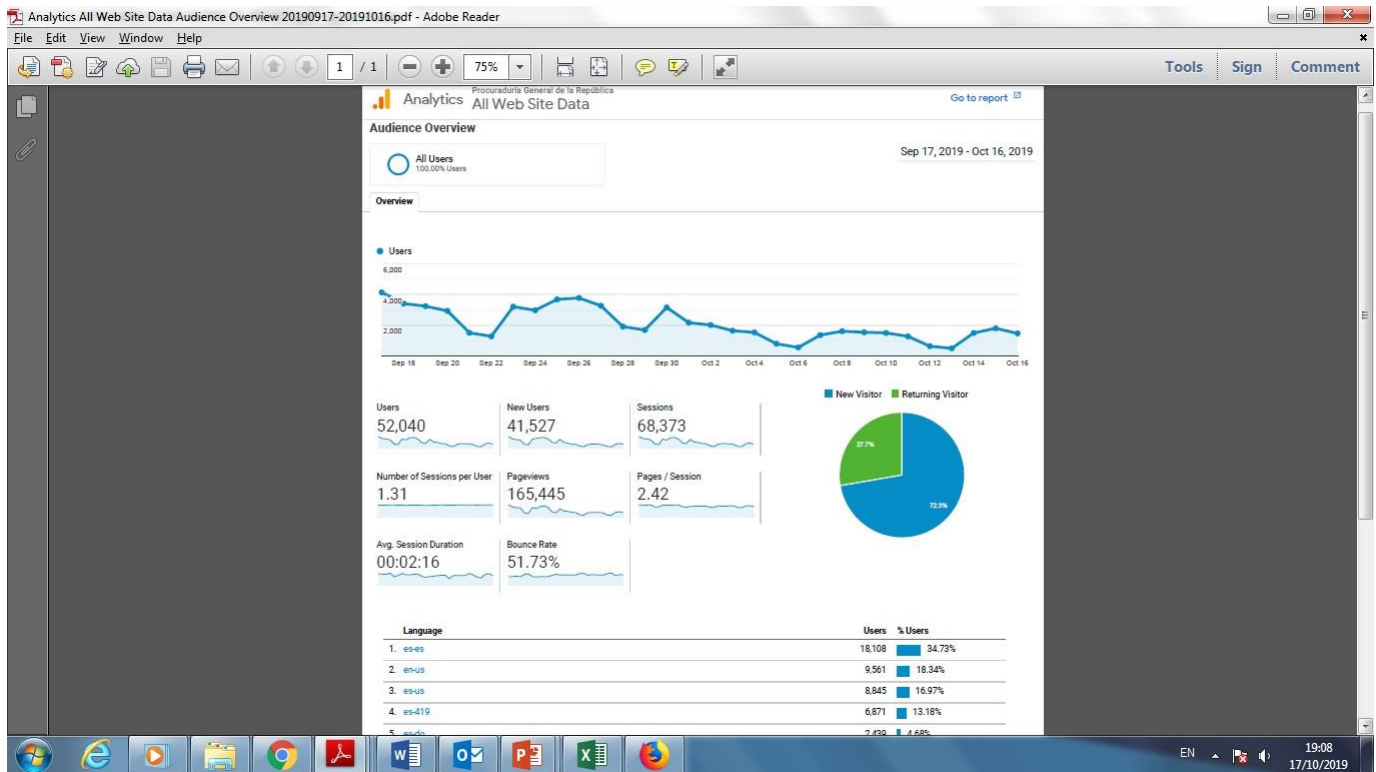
Analytics All Web Site Data Audience Overview 20190917-20191016.pdf - Adobe Reader

File Edit View Window Help

1 / 1 75%

Tools Sign Comment

Analytics Procuraduría General de la República All Web Site Data

Go to report

Audience Overview

All Users
100.00% Users

Sep 17, 2019 - Oct 16, 2019

Overview

Users

6,000

4,000

2,000

Sep 18 Sep 20 Sep 22 Sep 24 Sep 26 Sep 28 Sep 30 Oct 2 Oct 4 Oct 6 Oct 8 Oct 10 Oct 12 Oct 14 Oct 16

New Visitor Returning Visitor

| Users | New Users | Sessions |
|---|---|---|
| 52,040 | 41,527 | 68,373 |

| Number of Sessions per User | Pageviews | Pages / Session |
|---|---|---|
| 1.31 | 165,445 | 2.42 |

| Avg. Session Duration | Bounce Rate |
|---|---|
| 00:02:16 | 51.73% |

27.7%

72.3%

| Language | Users | % Users |
|---|---|---|
| 1. es-es | 18,108 | 34.73% |
| 2. en-us | 9,561 | 18.34% |
| 3. es-us | 8,845 | 16.97% |
| 4. es-419 | 6,871 | 13.18% |
| 5. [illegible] | 2,439 | 4.68% |

EN 19:08 17/10/2019